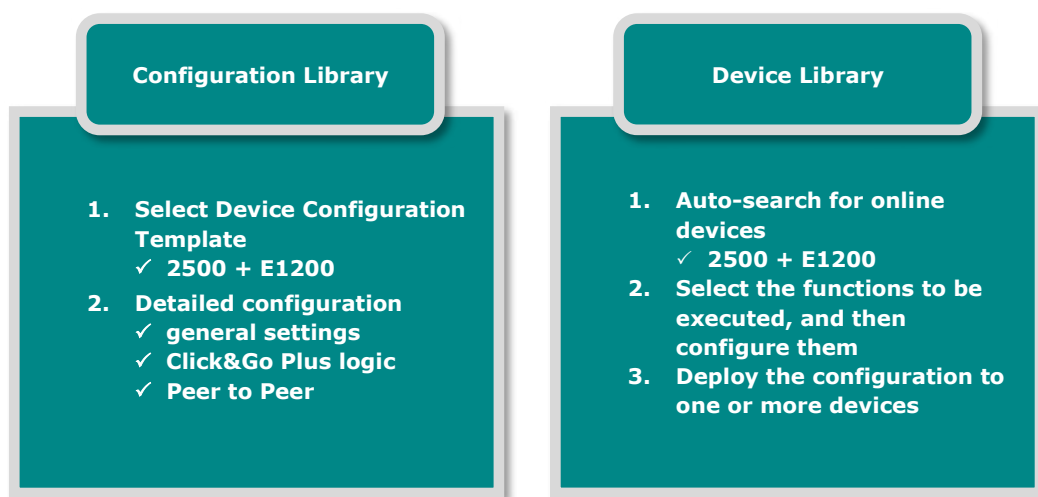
Configuration Library

1. Select Device Configuration Template
✓ 2500 + E1200
2. Detailed configuration
✓ general settings
✓ Click&Go Plus logic
✓ Peer to Peer

Device Library

1. Auto-search for online devices
✓ 2500 + E1200
2. Select the functions to be executed, and then configure them
3. Deploy the configuration to one or more devices